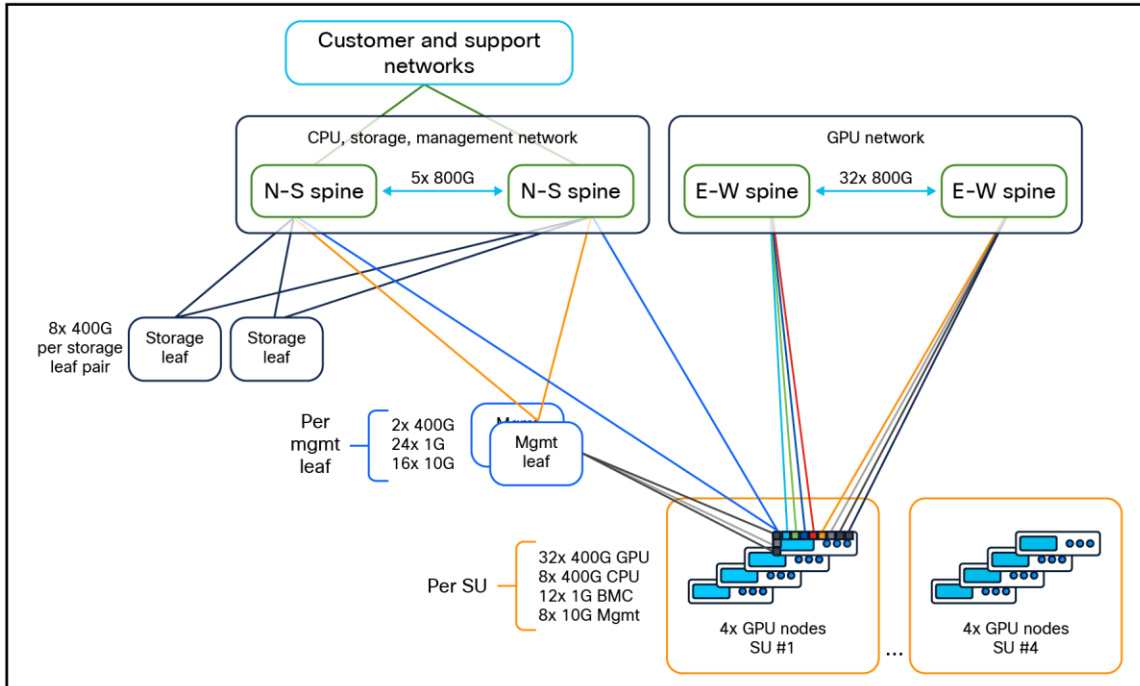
Customer and support networks

CPU, storage, management network

N-S spine

5x 800G

N-S spine

GPU network

E-W spine

32x 800G

E-W spine

8x 400G per storage leaf pair

Storage leaf

Storage leaf

Per mgmt leaf

2x 400G
24x 1G
16x 10G

Mgmt

Mgmt leaf

Per SU

32x 400G GPU
8x 400G CPU
12x 1G BMC
8x 10G Mgmt

4x GPU nodes
SU #1

...

4x GPU nodes
SU #4